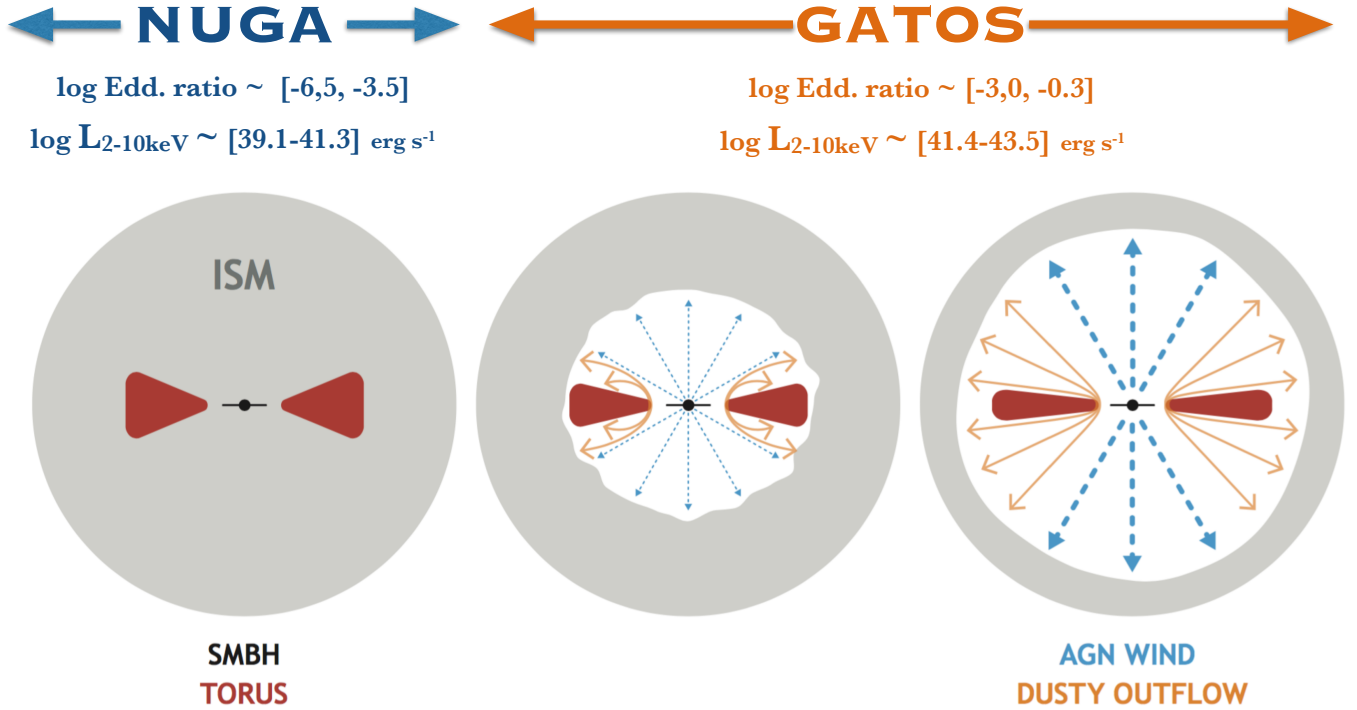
NUGA

log Edd. ratio ~ [-6,5, -3.5]

log $L_{2\text{-}10keV}$ ~ [39.1-41.3] erg s$^{-1}$

GATOS

log Edd. ratio ~ [-3,0, -0.3]

log $L_{2\text{-}10keV}$ ~ [41.4-43.5] erg s$^{-1}$

ISM

SMBH
TORUS

AGN WIND
DUSTY OUTFLOW